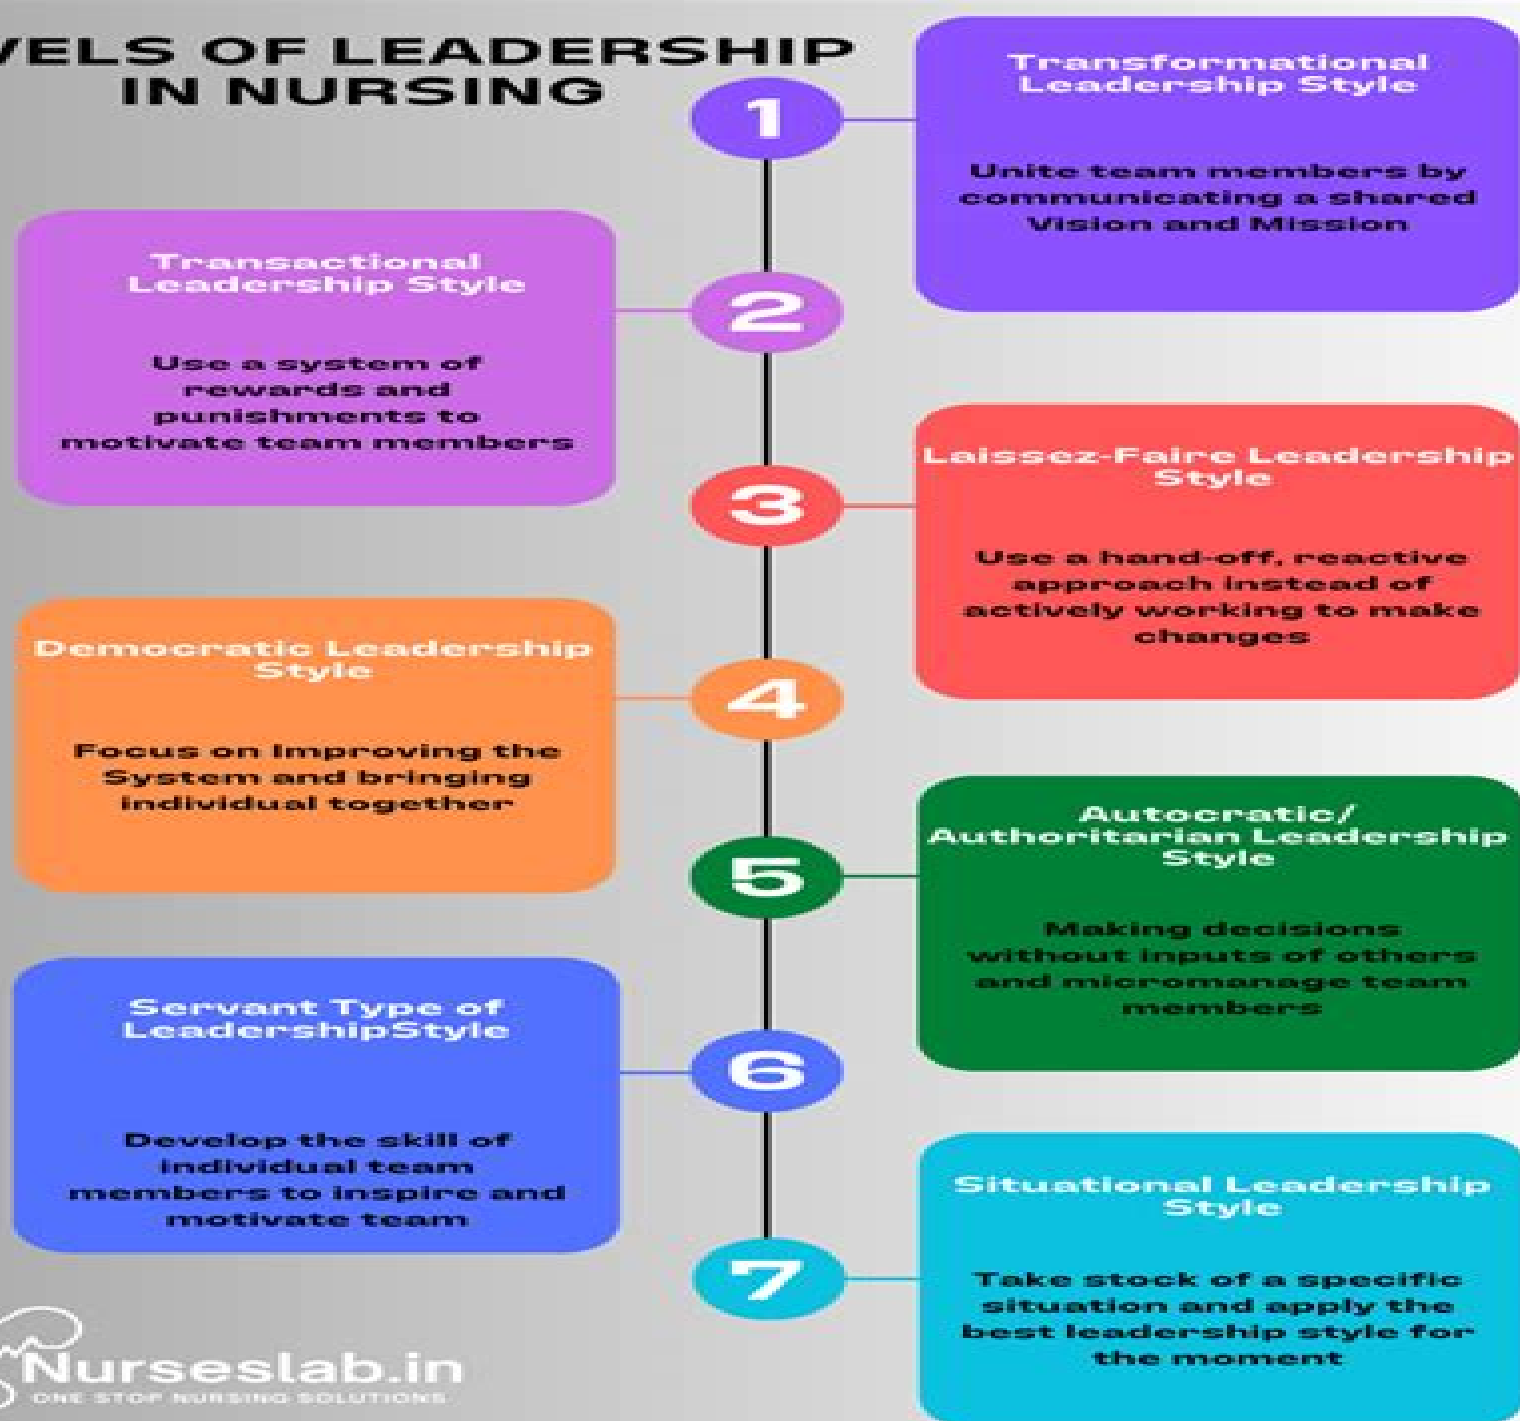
VELS OF LEADERSHIP IN NURSING

1

Transformational Leadership Style

Unite team members by communicating a shared Vision and Mission

2

Transactional Leadership Style

Use a system of rewards and punishments to motivate team members

3

Laissez-Faire Leadership Style

Use a hand-off, reactive approach instead of actively working to make changes

4

Democratic Leadership Style

Focus on improving the System and bringing individual together

5

Autocratic/ Authoritarian Leadership Style

Making decisions without inputs of others and micromanage team members

6

Servant Type of LeadershipStyle

Develop the skill of individual team members to inspire and motivate team

7

Situational Leadership Style

Take stock of a specific situation and apply the best leadership style for the moment

Nurseslab.in
ONE STOP NURSING SOLUTIONS